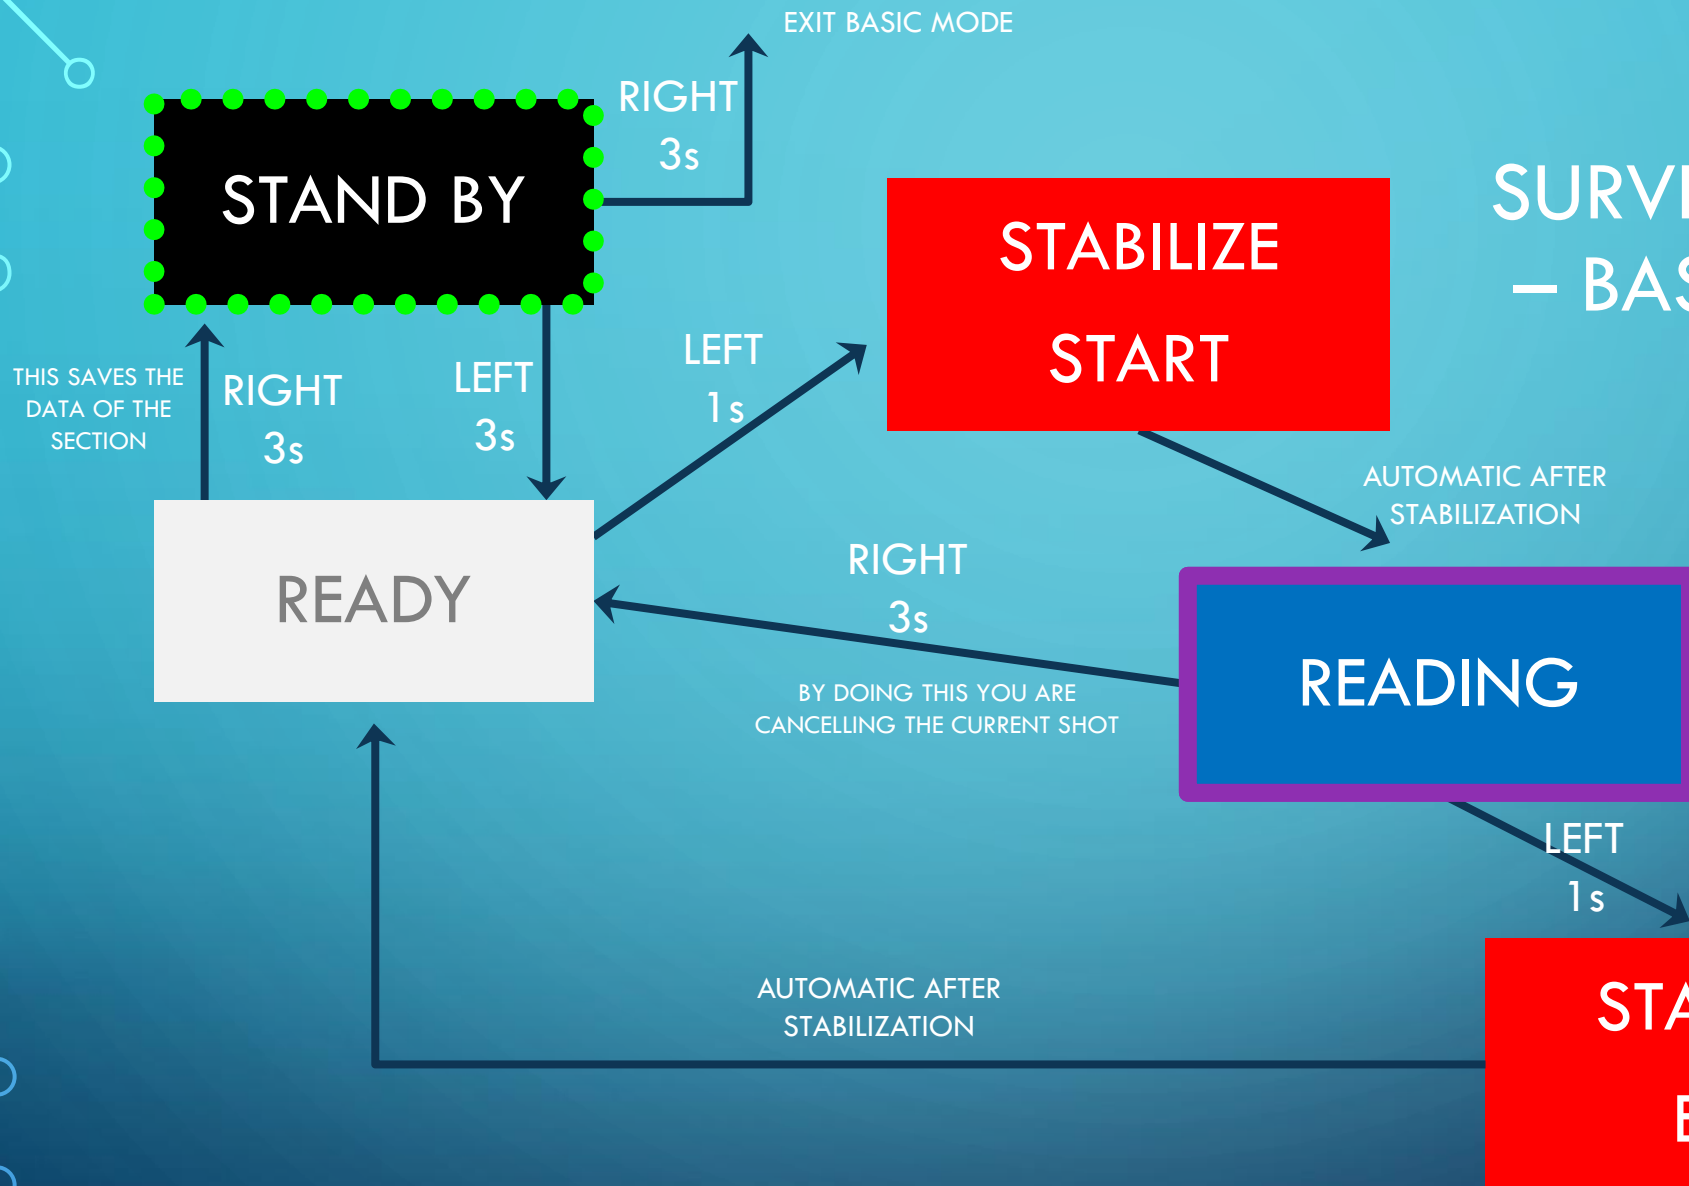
EXIT BASIC MODE

RIGHT 3s

STAND BY

SURV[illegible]
– BA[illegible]

STABILIZE
START

THIS SAVES THE DATA OF THE SECTION

RIGHT 3s

LEFT 3s

LEFT 1s

AUTOMATIC AFTER STABILIZATION

READY

RIGHT 3s

BY DOING THIS YOU ARE CANCELLING THE CURRENT SHOT

READING

LEFT 1s

AUTOMATIC AFTER STABILIZATION

STA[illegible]
E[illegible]